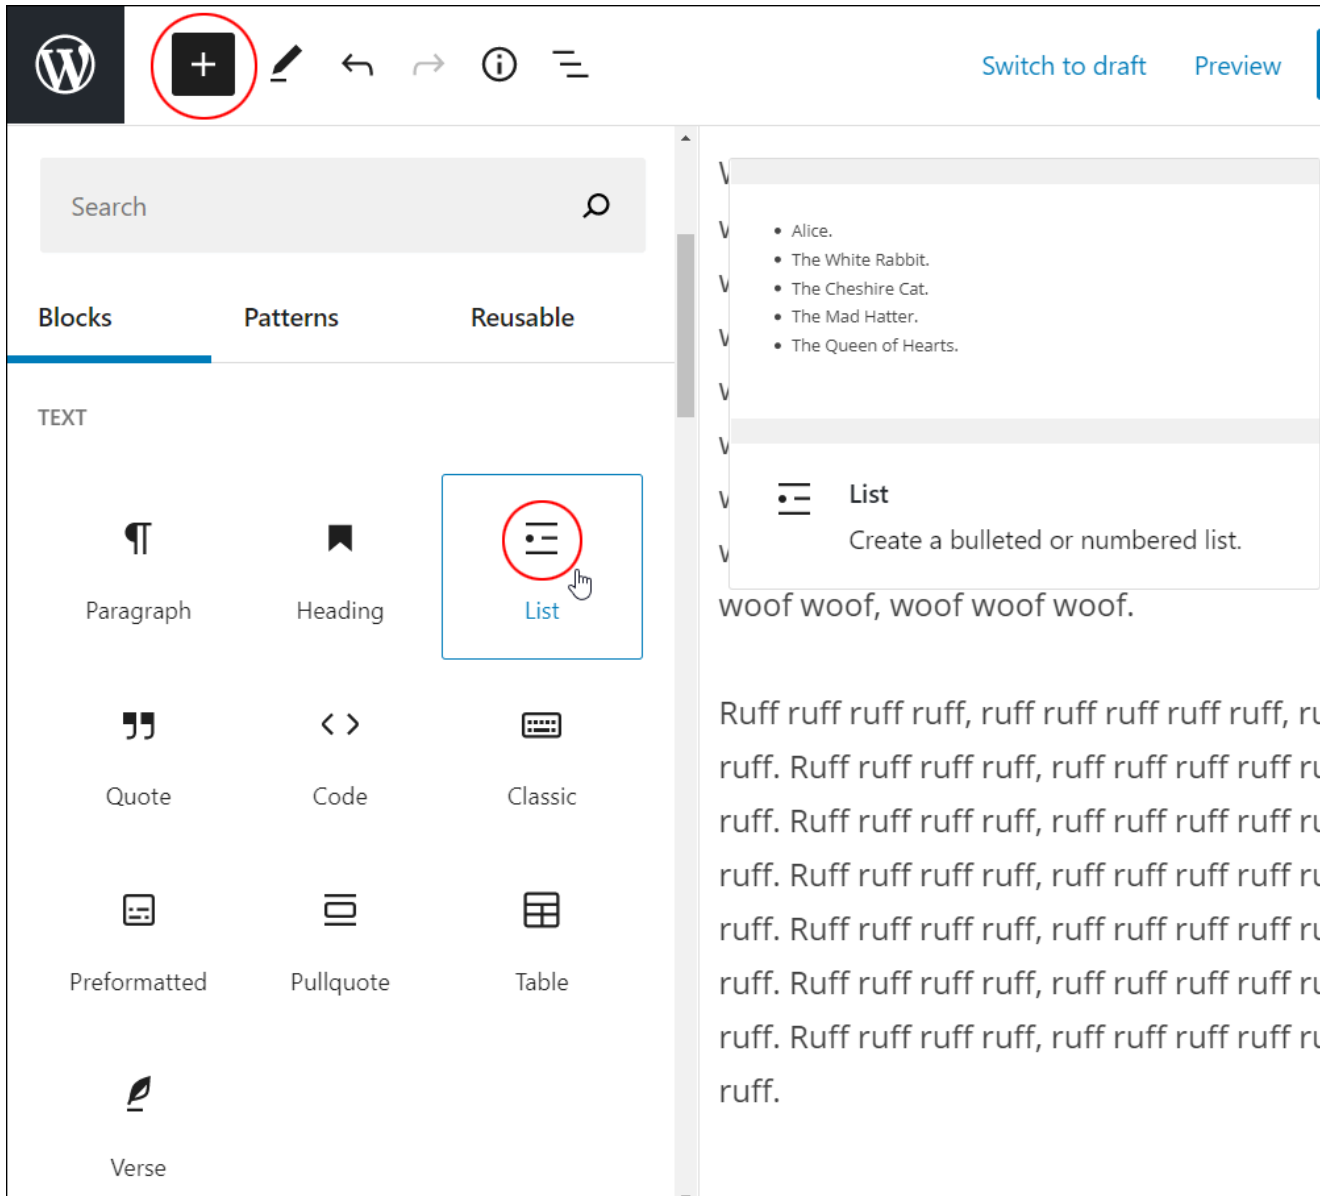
Switch to draft Preview

Search

Blocks Patterns Reusable

TEXT

Paragraph Heading List

Quote Code Classic

Preformatted Pullquote Table

Verse

- Alice.
- The White Rabbit.
- The Cheshire Cat.
- The Mad Hatter.
- The Queen of Hearts.

List

Create a bulleted or numbered list.

woof woof, woof woof woof.

Ruff ruff ruff ruff, ruff ruff ruff ruff ruff, ru ruff. Ruff ruff ruff ruff, ruff ruff ruff ruff ru ruff. Ruff ruff ruff ruff, ruff ruff ruff ruff ru ruff. Ruff ruff ruff ruff, ruff ruff ruff ruff ru ruff. Ruff ruff ruff ruff, ruff ruff ruff ruff ru ruff. Ruff ruff ruff ruff, ruff ruff ruff ruff ru ruff. Ruff ruff ruff ruff, ruff ruff ruff ruff ru ruff.